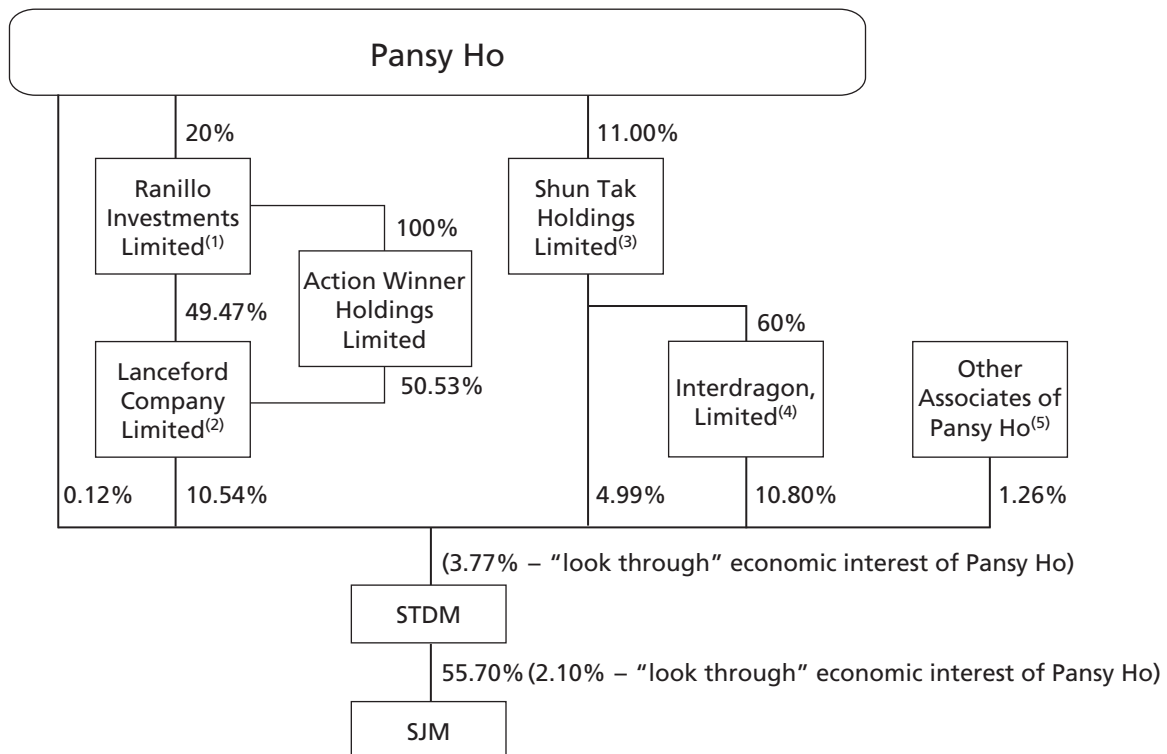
Pansy Ho

20%

Ranillo Investments Limited$^{(1)}$

100%

Action Winner Holdings Limited

49.47%

Lanceford Company Limited$^{(2)}$

50.53%

11.00%

Shun Tak Holdings Limited$^{(3)}$

60%

Interdragon, Limited$^{(4)}$

Other Associates of Pansy Ho$^{(5)}$

0.12%

10.54%

4.99%

10.80%

1.26%

(3.77% – "look through" economic interest of Pansy Ho)

STDM

55.70% (2.10% – "look through" economic interest of Pansy Ho)

SJM